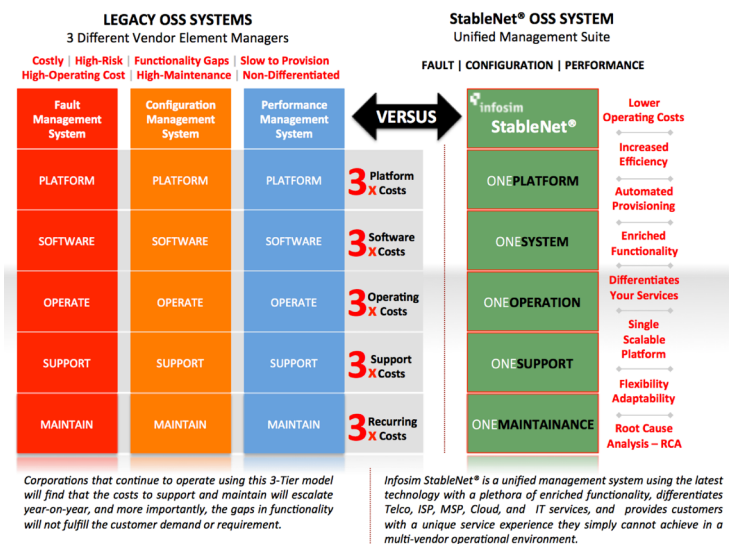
LEGACY OSS SYSTEMS
3 Different Vendor Element Managers

Costly | High-Risk | Functionality Gaps | Slow to Provision
High-Operating Cost | High-Maintenance | Non-Differentiated

StableNet® OSS SYSTEM
Unified Management Suite

FAULT | CONFIGURATION | PERFORMANCE

| Fault Management System | Configuration Management System | Performance Management System | VERSUS | infosim StableNet® | Lower Operating Costs |
|---|---|---|---|---|---|
| PLATFORM | PLATFORM | PLATFORM | 3 Platform x Costs | ONEPLATFORM | Increased Efficiency |
| SOFTWARE | SOFTWARE | SOFTWARE | 3 Software x Costs | ONESYSTEM | Automated Provisioning |
| OPERATE | OPERATE | OPERATE | 3 Operating x Costs | ONEOPERATION | Enriched Functionality |
| SUPPORT | SUPPORT | SUPPORT | 3 Support x Costs | ONESUPPORT | Differentiates Your Services |
| MAINTAIN | MAINTAIN | MAINTAIN | 3 Recurring x Costs | ONEMAINTAINANCE | Single Scalable Platform |

Flexibility Adaptability

Root Cause Analysis – RCA

Corporations that continue to operate using this 3-Tier model will find that the costs to support and maintain will escalate year-on-year, and more importantly, the gaps in functionality will not fulfill the customer demand or requirement.

Infosim StableNet® is a unified management system using the latest technology with a plethora of enriched functionality, differentiates Telco, ISP, MSP, Cloud, and IT services, and provides customers with a unique service experience they simply cannot achieve in a multi-vendor operational environment.